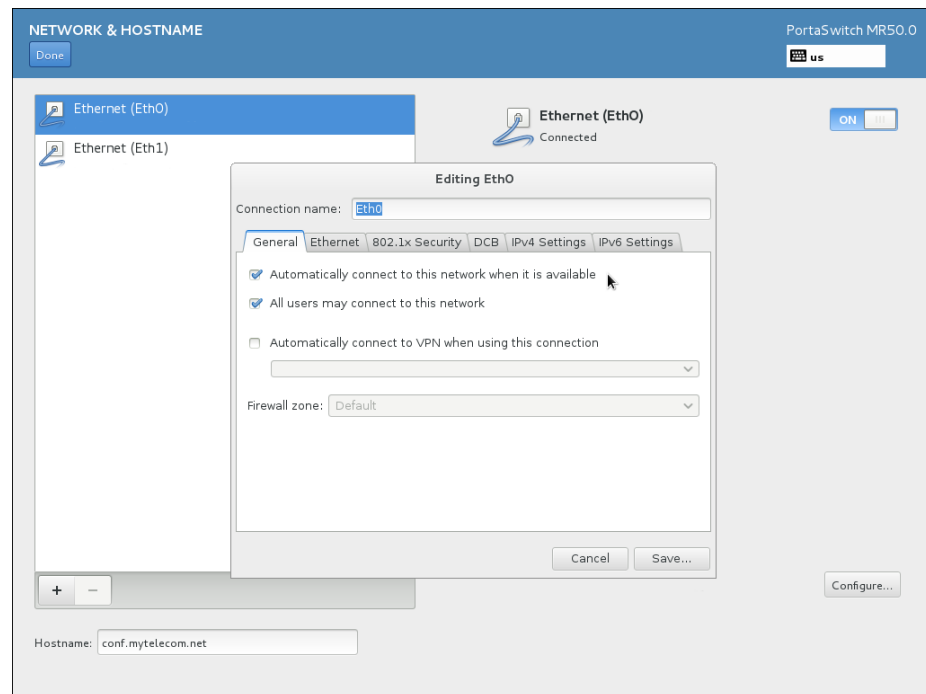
NETWORK & HOSTNAME
Done

PortaSwitch MR50.0
us

Ethernet (Eth0)
Ethernet (Eth1)

Ethernet (Eth0)
Connected

ON

Editing Eth0

Connection name: Eth0

General | Ethernet | 802.1x Security | DCB | IPv4 Settings | IPv6 Settings

Automatically connect to this network when it is available
All users may connect to this network

Automatically connect to VPN when using this connection

Firewall zone: Default

Cancel
Save...

+ −

Configure...

Hostname: conf.mytelecom.net